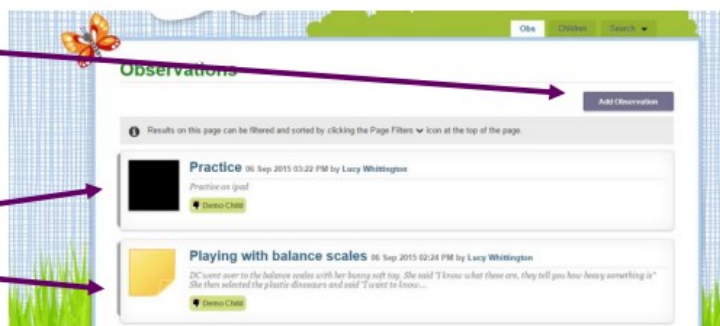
Obs Children Search

Observations

Add Observation

Results on this page can be filtered and sorted by clicking the Page Filters icon at the top of the page.

Practice 06 Sep 2015 03:22 PM by Lucy Whittington

Practice on ipad

Demo Child

Playing with balance scales 06 Sep 2015 02:24 PM by Lucy Whittington

DC went over to the balance scales with her bunny soft toy. She said "I know what these are, they tell you how heavy something is" She then selected the plastic dinosaurs and said "I want to know...

Demo Child